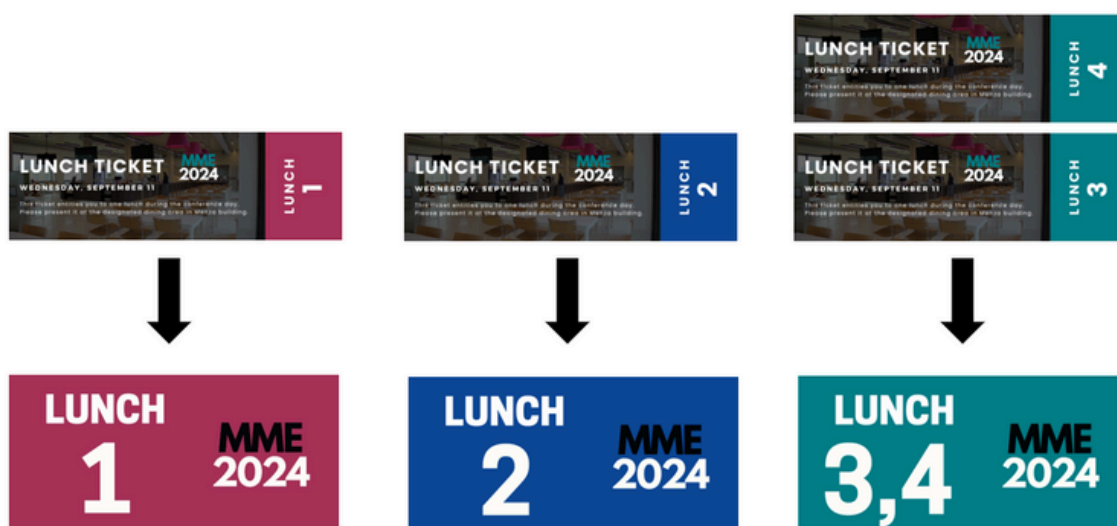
LUNCH TICKET MME 2024
WEDNESDAY, SEPTEMBER 11
This ticket entitles you to one lunch during the conference day. Please present it at the designated dining area in Metze building.
LUNCH 4

LUNCH TICKET MME 2024
WEDNESDAY, SEPTEMBER 11
This ticket entitles you to one lunch during the conference day. Please present it at the designated dining area in Metze building.
LUNCH 1

LUNCH TICKET MME 2024
WEDNESDAY, SEPTEMBER 11
This ticket entitles you to one lunch during the conference day. Please present it at the designated dining area in Metze building.
LUNCH 2

LUNCH TICKET MME 2024
WEDNESDAY, SEPTEMBER 11
This ticket entitles you to one lunch during the conference day. Please present it at the designated dining area in Metze building.
LUNCH 3

LUNCH 1 MME 2024

LUNCH 2 MME 2024

LUNCH 3,4 MME 2024